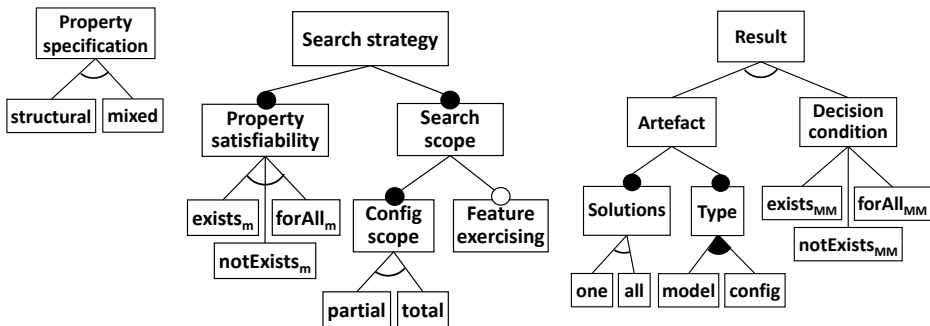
Property specification

structural

mixed

Search strategy

Property satisfiability

exists$_m$

forAll$_m$

notExists$_m$

Search scope

Config scope

partial

total

Feature exercising

Result

Artefact

Solutions

one

all

Type

model

config

Decision condition

exists$_{MM}$

notExists$_{MM}$

forAll$_{MM}$